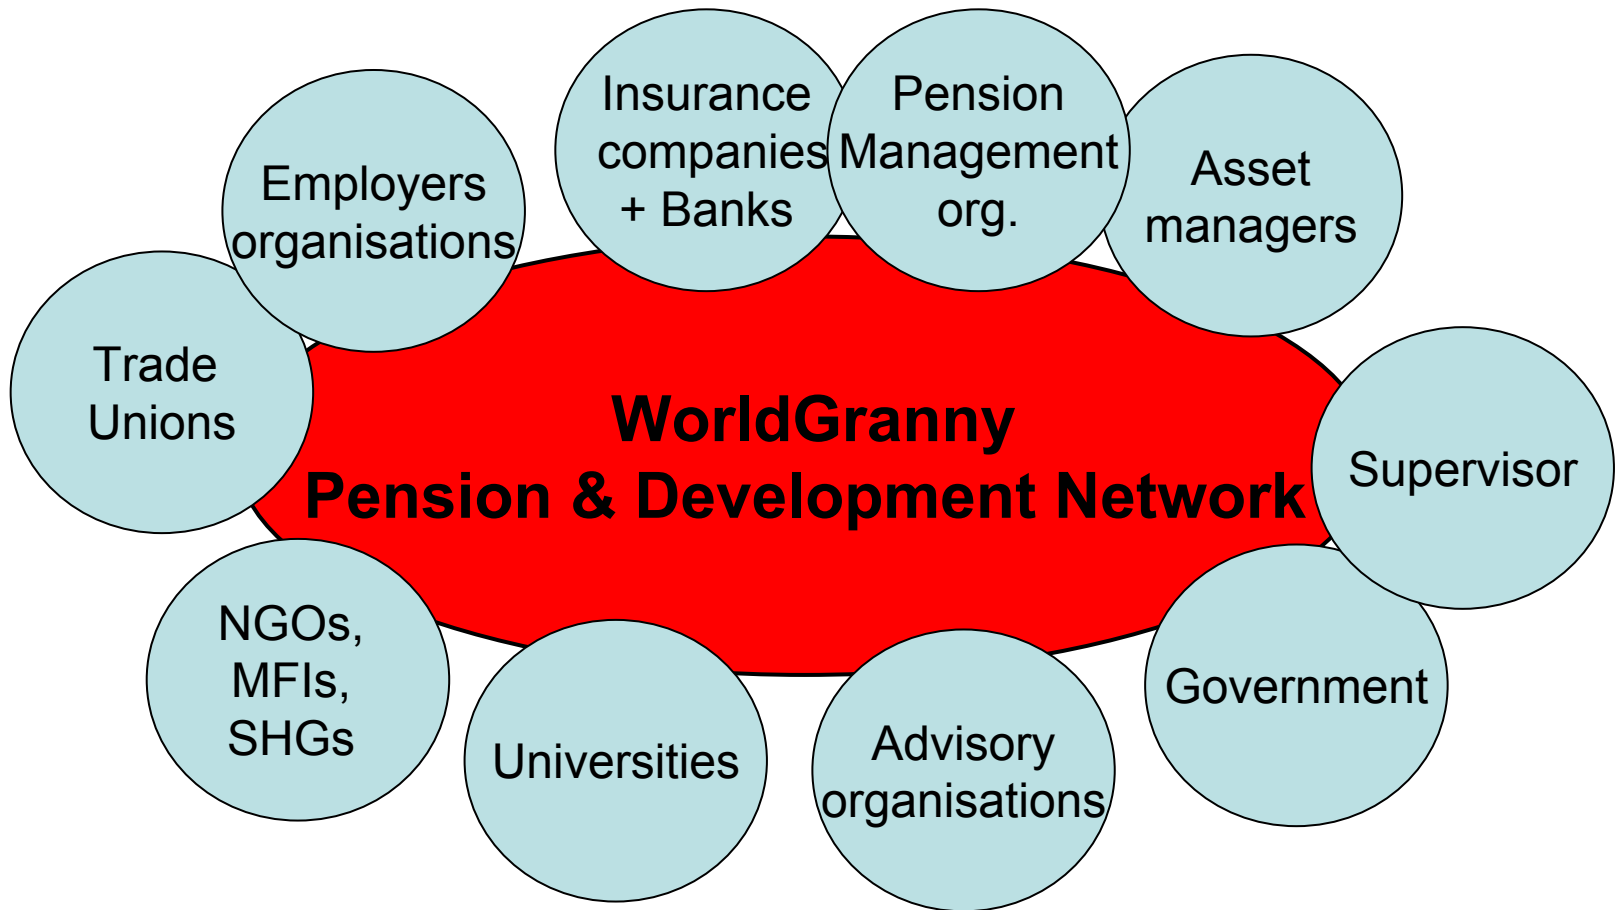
Insurance companies + Banks

Pension Management org.

Employers organisations

Asset managers

Trade Unions

WorldGranny
Pension & Development Network

Supervisor

NGOs, MFIs, SHGs

Government

Universities

Advisory organisations